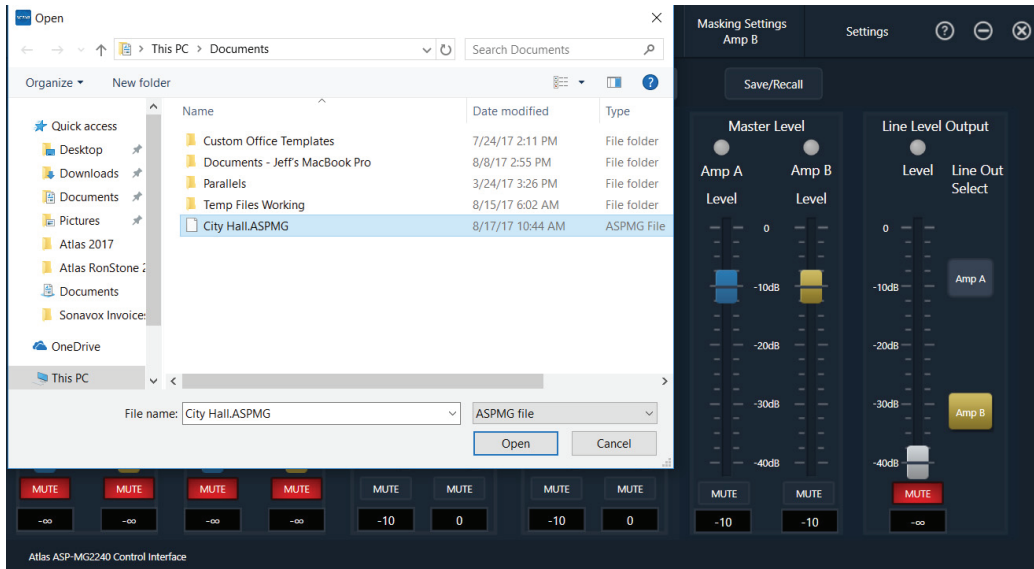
Open

This PC > Documents

Search Documents

Organize ▾ New folder

Quick access
Desktop
Downloads
Documents
Pictures
Atlas 2017
Atlas RonStone 2
Documents
Sonavox Invoices
OneDrive
This PC

| Name | Date modified | Type |
|---|---|---|
| Custom Office Templates | 7/24/17 2:11 PM | File folder |
| Documents - Jeff's MacBook Pro | 8/8/17 2:55 PM | File folder |
| Parallels | 3/24/17 3:26 PM | File folder |
| Temp Files Working | 8/15/17 6:02 AM | File folder |
| City Hall.ASPMG | 8/17/17 10:44 AM | ASPMG File |

File name: City Hall.ASPMG

ASPMG file

Open Cancel

Masking Settings Amp B

Settings

Save/Recall

Master Level

Amp A Level

Amp B Level

0

-10dB

-20dB

-30dB

-40dB

Line Level Output

Level

Line Out Select

0

-10dB

-20dB

-30dB

-40dB

Amp A

Amp B

MUTE MUTE MUTE MUTE MUTE MUTE MUTE MUTE MUTE MUTE MUTE

-∞ -∞ -∞ -∞ -10 0 -10 0 -10 -10 -∞

Atlas ASP-MG2240 Control Interface